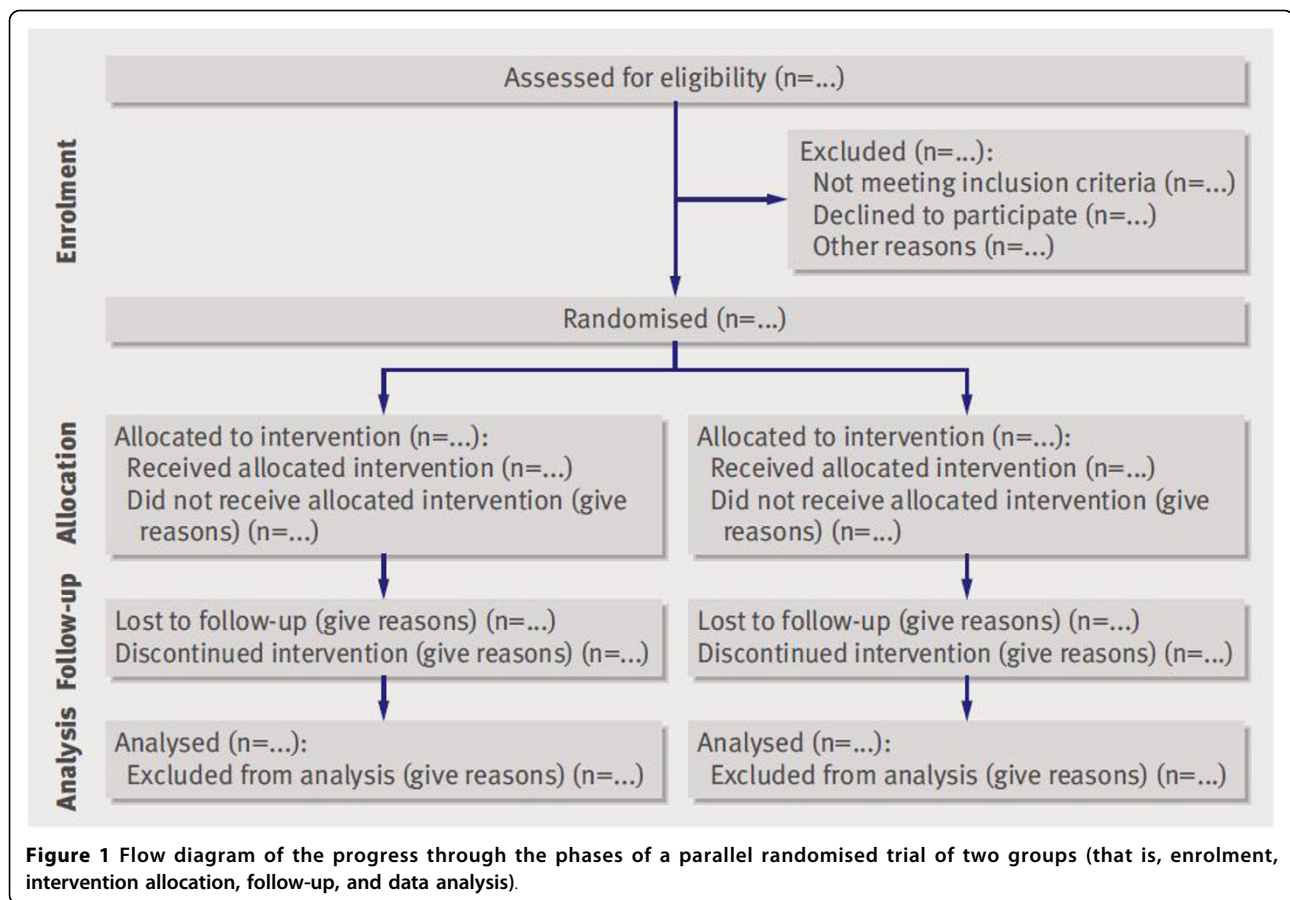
Enrolment

Assessed for eligibility (n=...)

Excluded (n=...):
Not meeting inclusion criteria (n=...)
Declined to participate (n=...)
Other reasons (n=...)

Randomised (n=...)

Allocation

Allocated to intervention (n=...):
Received allocated intervention (n=...)
Did not receive allocated intervention (give reasons) (n=...)

Allocated to intervention (n=...):
Received allocated intervention (n=...)
Did not receive allocated intervention (give reasons) (n=...)

Follow-up

Lost to follow-up (give reasons) (n=...)
Discontinued intervention (give reasons) (n=...)

Lost to follow-up (give reasons) (n=...)
Discontinued intervention (give reasons) (n=...)

Analysis

Analysed (n=...):
Excluded from analysis (give reasons) (n=...)

Analysed (n=...):
Excluded from analysis (give reasons) (n=...)

Figure 1 Flow diagram of the progress through the phases of a parallel randomised trial of two groups (that is, enrolment, intervention allocation, follow-up, and data analysis).